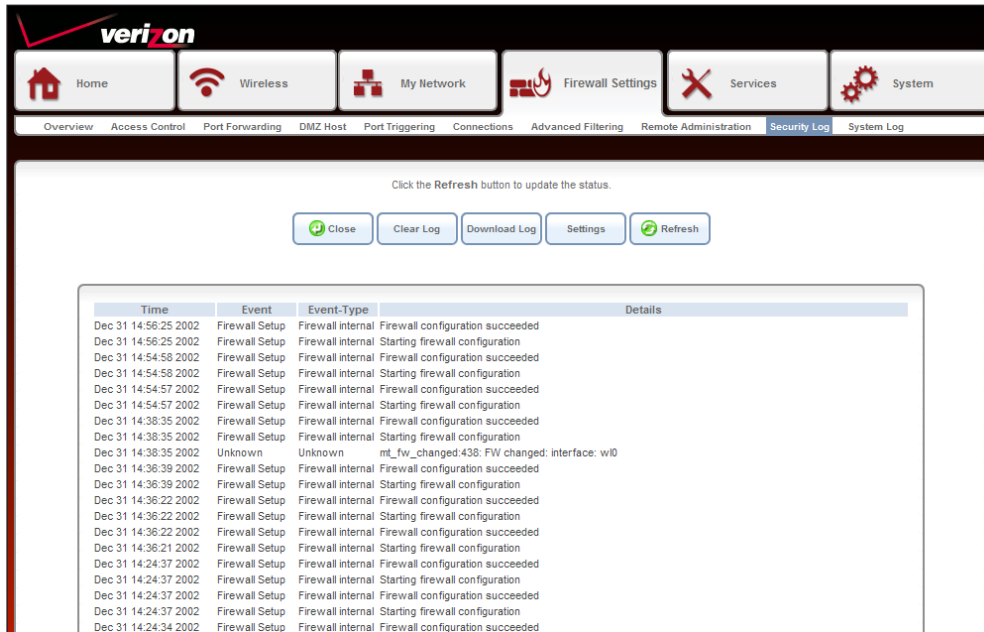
verizon

Home | Wireless | My Network | Firewall Settings | Services | System

Overview | Access Control | Port Forwarding | DMZ Host | Port Triggering | Connections | Advanced Filtering | Remote Administration | Security Log | System Log

Click the **Refresh** button to update the status.

Close | Clear Log | Download Log | Settings | Refresh

| Time | Event | Event-Type | Details |
|---|---|---|---|
| Dec 31 14:56:25 2002 | Firewall Setup | Firewall internal | Firewall configuration succeeded |
| Dec 31 14:56:25 2002 | Firewall Setup | Firewall internal | Starting firewall configuration |
| Dec 31 14:54:58 2002 | Firewall Setup | Firewall internal | Firewall configuration succeeded |
| Dec 31 14:54:58 2002 | Firewall Setup | Firewall internal | Starting firewall configuration |
| Dec 31 14:54:57 2002 | Firewall Setup | Firewall internal | Firewall configuration succeeded |
| Dec 31 14:54:57 2002 | Firewall Setup | Firewall internal | Starting firewall configuration |
| Dec 31 14:38:35 2002 | Firewall Setup | Firewall internal | Firewall configuration succeeded |
| Dec 31 14:38:35 2002 | Firewall Setup | Firewall internal | Starting firewall configuration |
| Dec 31 14:38:35 2002 | Unknown | Unknown | mt_fw_changed:438: FW changed: interface: wl0 |
| Dec 31 14:36:39 2002 | Firewall Setup | Firewall internal | Firewall configuration succeeded |
| Dec 31 14:36:39 2002 | Firewall Setup | Firewall internal | Starting firewall configuration |
| Dec 31 14:36:22 2002 | Firewall Setup | Firewall internal | Firewall configuration succeeded |
| Dec 31 14:36:22 2002 | Firewall Setup | Firewall internal | Starting firewall configuration |
| Dec 31 14:36:22 2002 | Firewall Setup | Firewall internal | Firewall configuration succeeded |
| Dec 31 14:36:21 2002 | Firewall Setup | Firewall internal | Starting firewall configuration |
| Dec 31 14:24:37 2002 | Firewall Setup | Firewall internal | Firewall configuration succeeded |
| Dec 31 14:24:37 2002 | Firewall Setup | Firewall internal | Starting firewall configuration |
| Dec 31 14:24:37 2002 | Firewall Setup | Firewall internal | Firewall configuration succeeded |
| Dec 31 14:24:37 2002 | Firewall Setup | Firewall internal | Starting firewall configuration |
| Dec 31 14:24:34 2002 | Firewall Setup | Firewall internal | Firewall configuration succeeded |